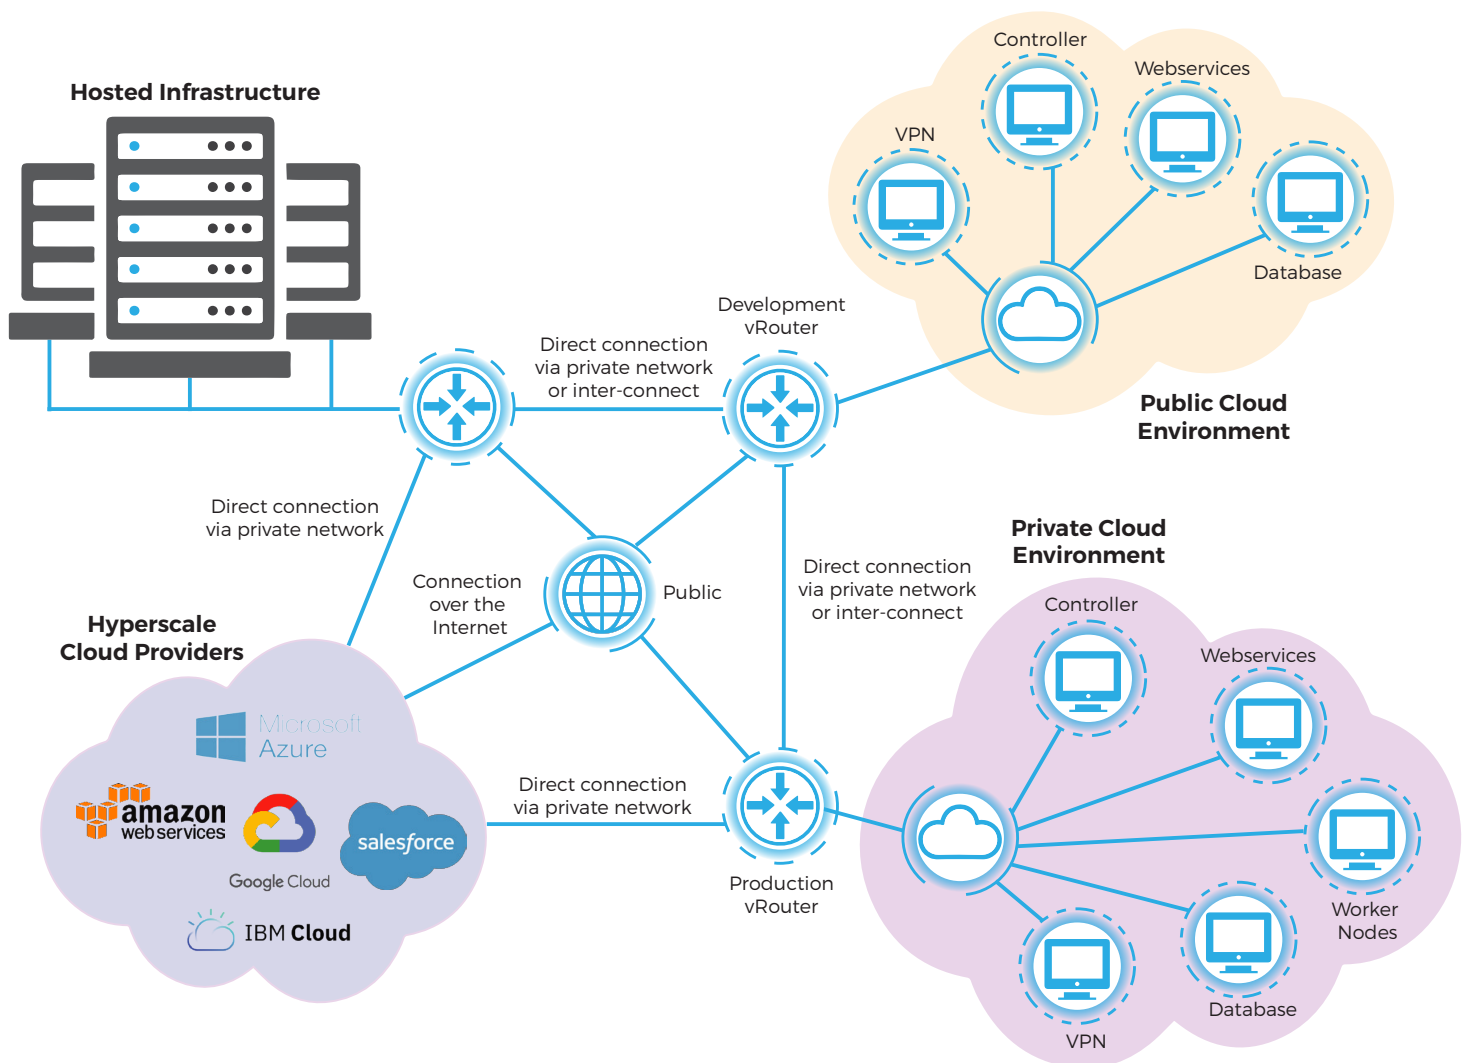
Hosted Infrastructure

Controller

Webservices

VPN

Database

Development vRouter

Direct connection via private network or inter-connect

Public Cloud Environment

Direct connection via private network

Private Cloud Environment

Connection over the Internet

Public

Direct connection via private network or inter-connect

Hyperscale Cloud Providers

Controller

Webservices

Microsoft Azure

amazon web services

salesforce

Google Cloud

IBM Cloud

Direct connection via private network

Production vRouter

Worker Nodes

Database

VPN